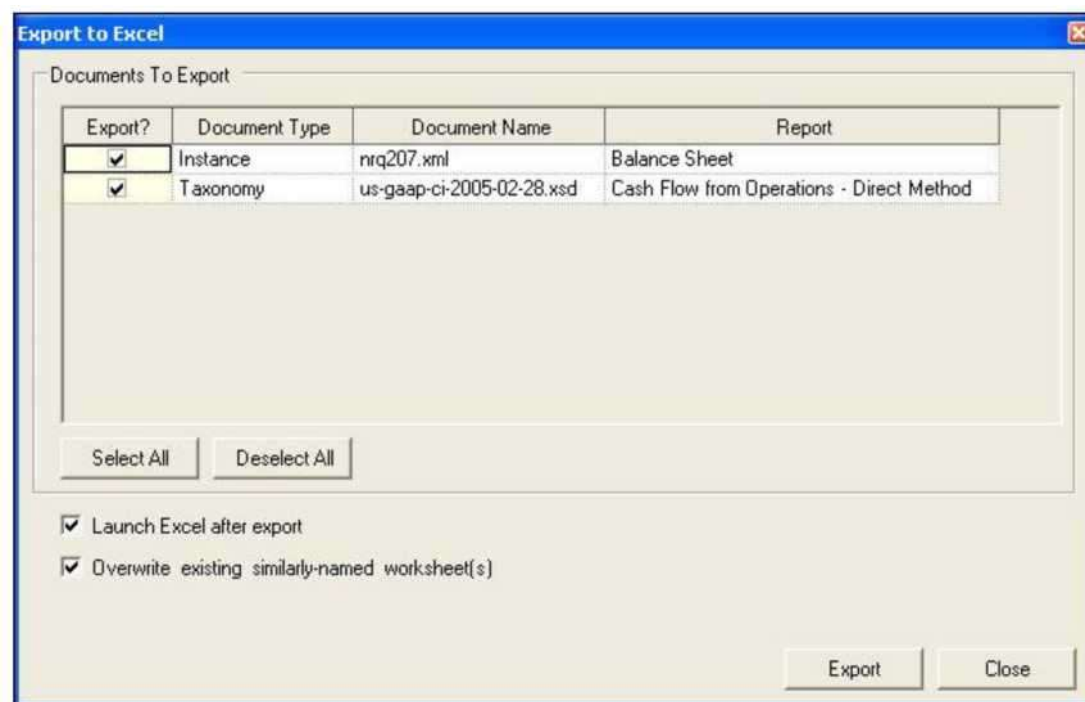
Export to Excel

Documents To Export

| Export? | Document Type | Document Name | Report |
|---|---|---|---|
| ✔ | Instance | nrq207.xml | Balance Sheet |
| ✔ | Taxonomy | us-gaap-ci-2005-02-28.xsd | Cash Flow from Operations - Direct Method |

Select All
Deselect All

☑ Launch Excel after export

☑ Overwrite existing similarly-named worksheet(s)

Export
Close